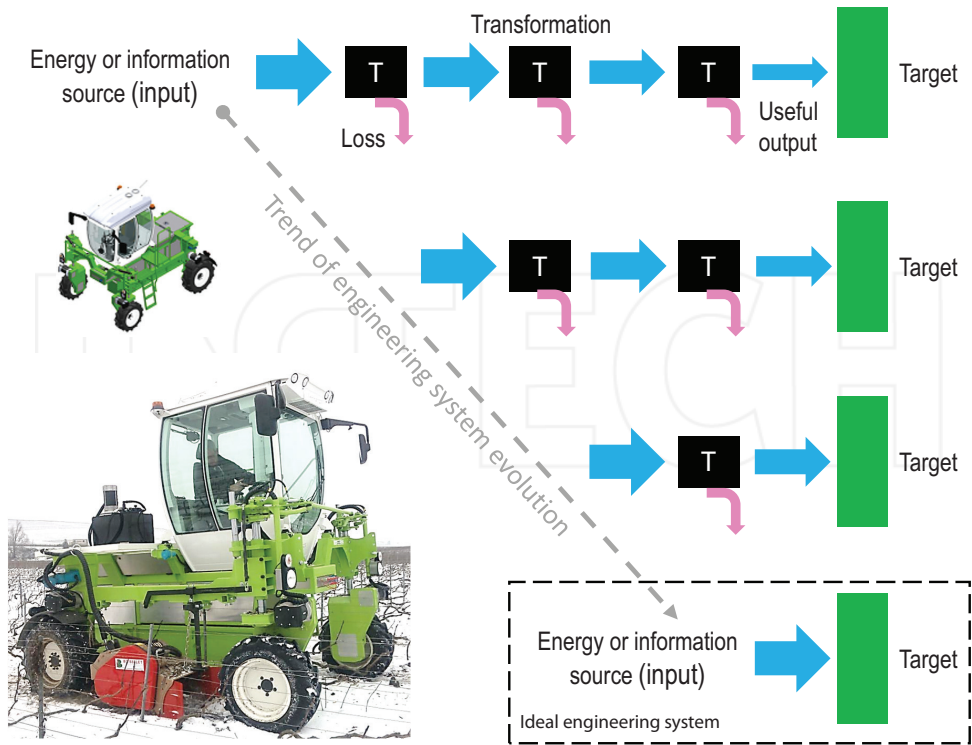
Energy or information source (input)

Transformation

T

T

T

Loss

Useful output

Target

Trend of engineering system evolution

T

T

Target

T

Target

Energy or information source (input)

Target

Ideal engineering system